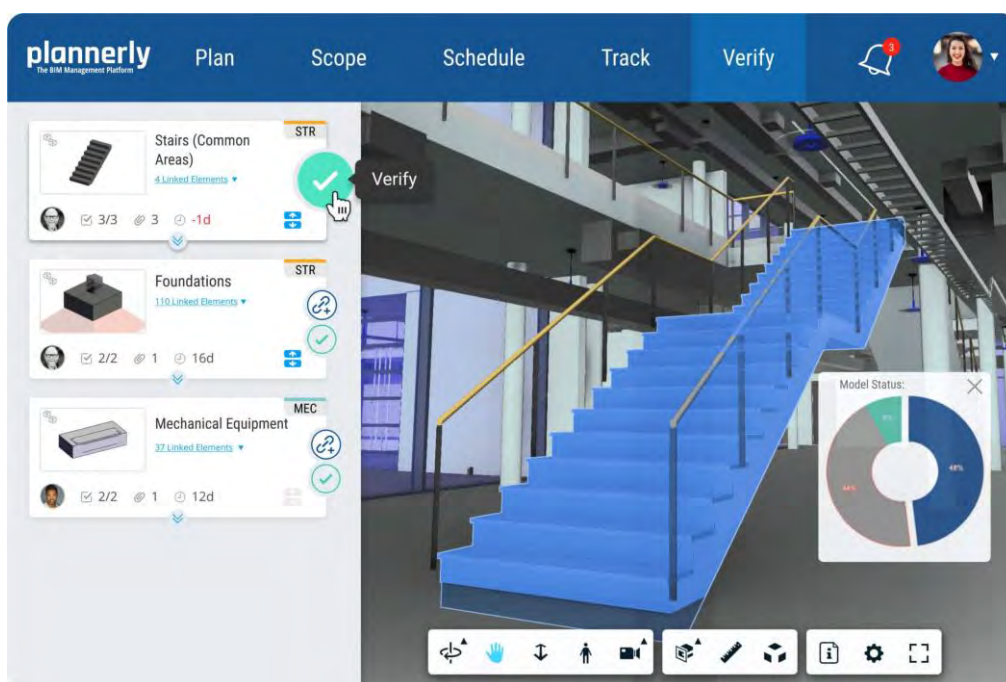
plannerly
The BIM Management Platform

Plan Scope Schedule Track Verify

3

STR
Stairs (Common Areas)
4 Linked Elements ▾
Verify
3/3 3 -1d

STR
Foundations
110 Linked Elements ▾
2/2 1 16d

MEC
Mechanical Equipment
37 Linked Elements ▾
2/2 1 12d

Model Status:
8%
44%
48%